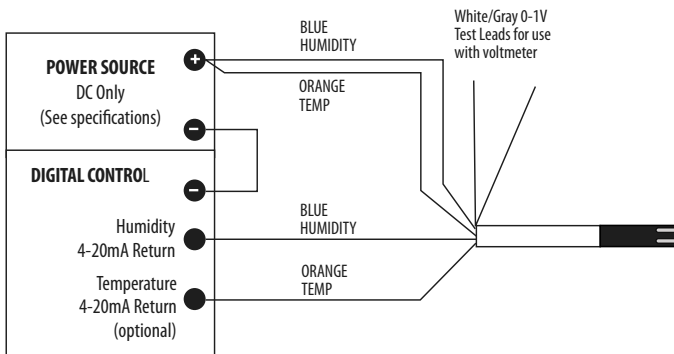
BLUE
HUMIDITY

White/Gray 0-1V
Test Leads for use
with voltmeter

POWER SOURCE
DC Only
(See specifications)

ORANGE
TEMP

DIGITAL CONTROL

BLUE
HUMIDITY

Humidity
4-20mA Return

ORANGE
TEMP

Temperature
4-20mA Return
(optional)